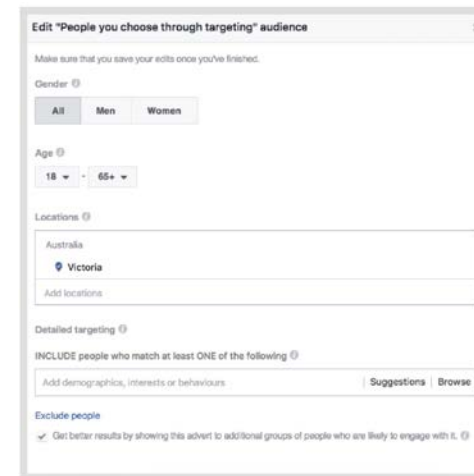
Edit "People you choose through targeting" audience

Make sure that you save your edits once you've finished.

Gender

All Men Women

Age

18 - 65+

Locations

Australia

Victoria

Add locations

Detailed targeting

INCLUDE people who match at least ONE of the following

Add demographics, interests or behaviours

Suggestions | Browse

Exclude people

Get better results by showing this advert to additional groups of people who are likely to engage with it.